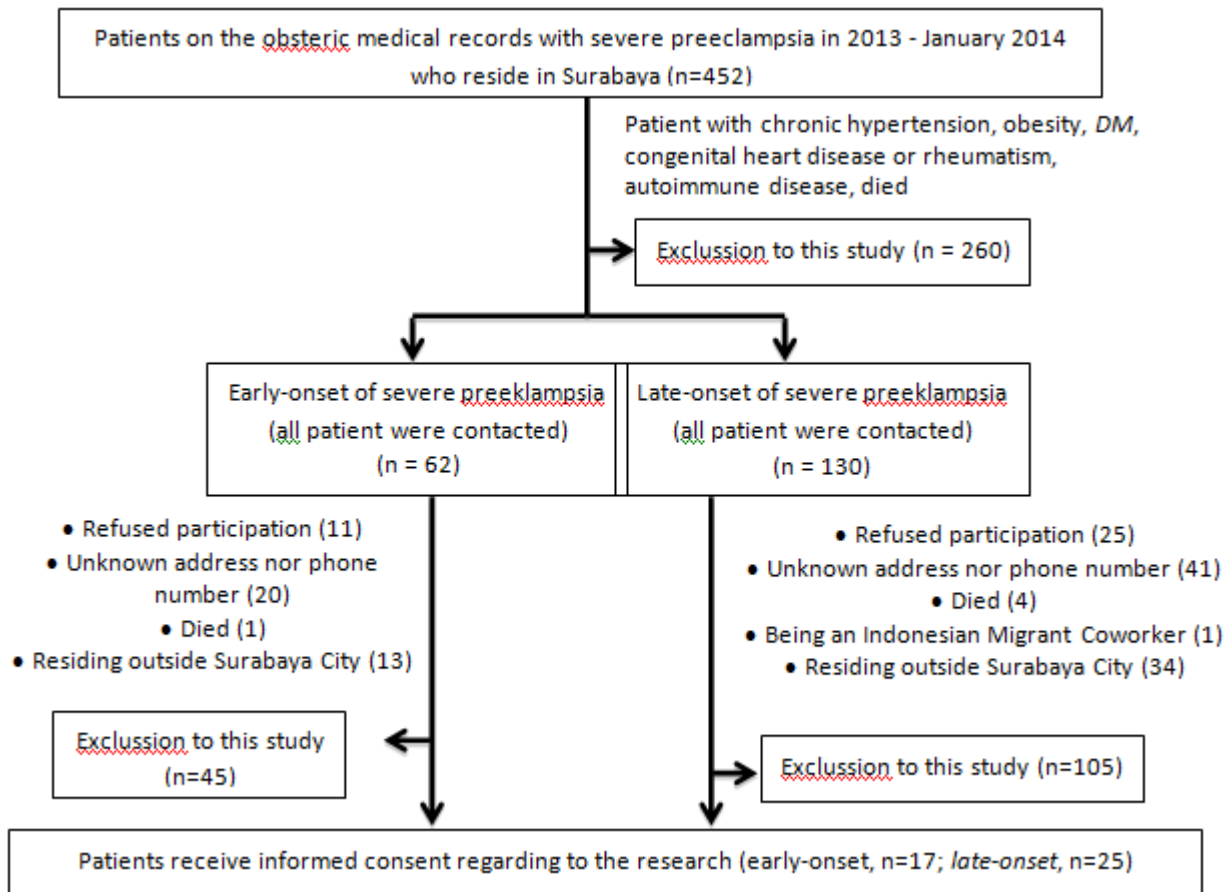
Patients on the obsteric medical records with severe preeclampsia in 2013 - January 2014 who reside in Surabaya (n=452)

Patient with chronic hypertension, obesity, *DM*, congenital heart disease or rheumatism, autoimmune disease, died

Exclussion to this study (n = 260)

Early-onset of severe preeklampsia (all patient were contacted) (n = 62)

Late-onset of severe preeklampsia (all patient were contacted) (n = 130)

• Refused participation (11)
• Unknown address nor phone number (20)
• Died (1)
• Residing outside Surabaya City (13)

• Refused participation (25)
• Unknown address nor phone number (41)
• Died (4)
• Being an Indonesian Migrant Coworker (1)
• Residing outside Surabaya City (34)

Exclussion to this study (n=45)

Exclussion to this study (n=105)

Patients receive informed consent regarding to the research (early-onset, n=17; *late-onset*, n=25)